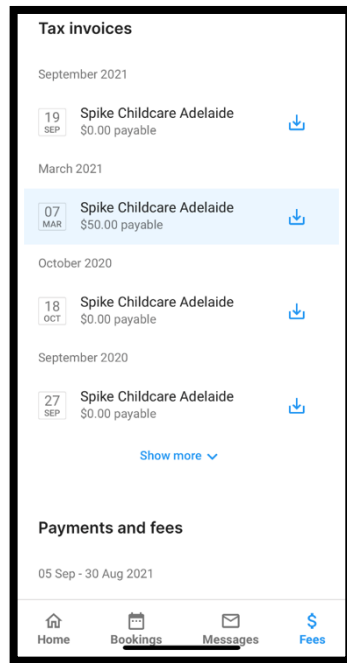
Tax invoices

September 2021

19 SEP Spike Childcare Adelaide
$0.00 payable

March 2021

07 MAR Spike Childcare Adelaide
$50.00 payable

October 2020

18 OCT Spike Childcare Adelaide
$0.00 payable

September 2020

27 SEP Spike Childcare Adelaide
$0.00 payable

Show more

Payments and fees

05 Sep - 30 Aug 2021

Home Bookings Messages $ Fees